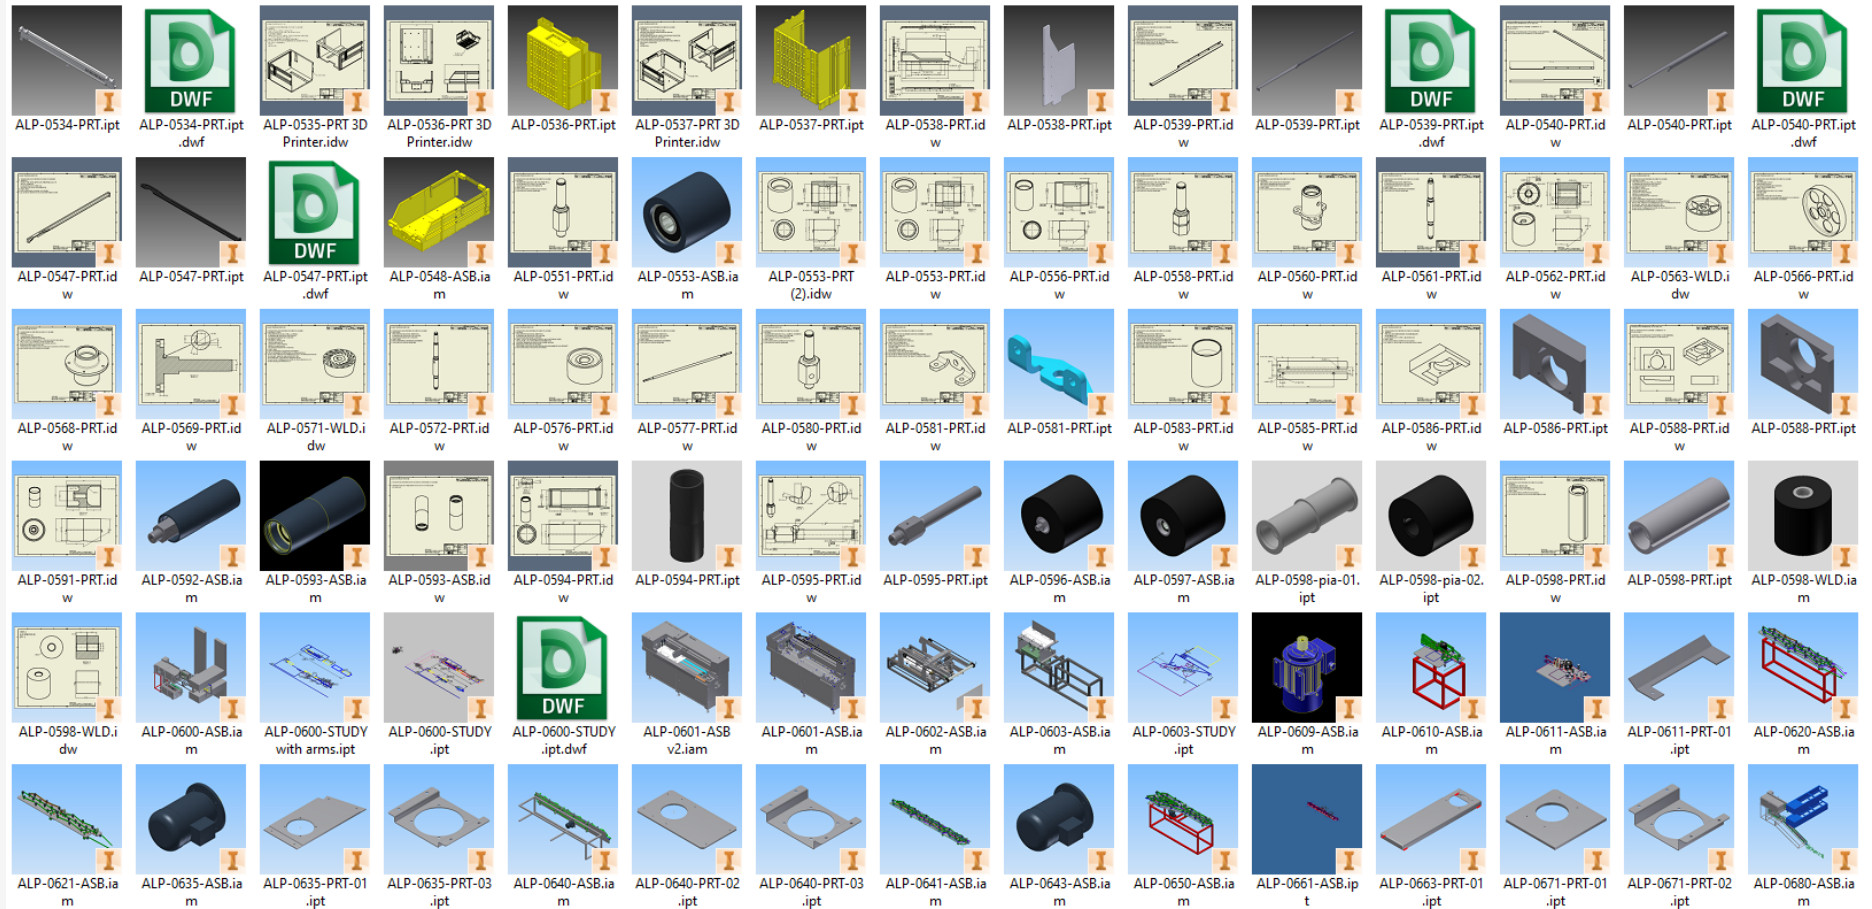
DWF DWF DWF DWF DWF DWF

ALP-0534-PRT.ipt
ALP-0534-PRT.ipt.dwf
ALP-0535-PRT 3D Printer.idw
ALP-0536-PRT 3D Printer.idw
ALP-0536-PRT.ipt
ALP-0537-PRT 3D Printer.idw
ALP-0537-PRT.ipt
ALP-0538-PRT.idw
ALP-0538-PRT.ipt
ALP-0539-PRT.idw
ALP-0539-PRT.ipt
ALP-0539-PRT.ipt.dwf
ALP-0540-PRT.idw
ALP-0540-PRT.ipt
ALP-0540-PRT.ipt.dwf

ALP-0547-PRT.idw
ALP-0547-PRT.ipt
ALP-0547-PRT.ipt.dwf
ALP-0548-ASB.iam
ALP-0551-PRT.idw
ALP-0553-ASB.iam
ALP-0553-PRT (2).idw
ALP-0553-PRT.idw
ALP-0556-PRT.idw
ALP-0558-PRT.idw
ALP-0560-PRT.idw
ALP-0561-PRT.idw
ALP-0562-PRT.idw
ALP-0563-WLD.idw
ALP-0566-PRT.idw

ALP-0568-PRT.idw
ALP-0569-PRT.idw
ALP-0571-WLD.idw
ALP-0572-PRT.idw
ALP-0576-PRT.idw
ALP-0577-PRT.idw
ALP-0580-PRT.idw
ALP-0581-PRT.idw
ALP-0581-PRT.ipt
ALP-0583-PRT.idw
ALP-0585-PRT.idw
ALP-0586-PRT.idw
ALP-0586-PRT.ipt
ALP-0588-PRT.idw
ALP-0588-PRT.ipt

ALP-0591-PRT.idw
ALP-0592-ASB.iam
ALP-0593-ASB.iam
ALP-0593-ASB.idw
ALP-0594-PRT.idw
ALP-0594-PRT.ipt
ALP-0595-PRT.idw
ALP-0595-PRT.ipt
ALP-0596-ASB.iam
ALP-0597-ASB.iam
ALP-0598-pia-01.ipt
ALP-0598-pia-02.ipt
ALP-0598-PRT.idw
ALP-0598-PRT.ipt
ALP-0598-WLD.iam

ALP-0598-WLD.idw
ALP-0600-ASB.iam
ALP-0600-STUDY with arms.ipt
ALP-0600-STUDY.ipt
ALP-0600-STUDY.ipt.dwf
ALP-0601-ASB v2.iam
ALP-0601-ASB.iam
ALP-0602-ASB.iam
ALP-0603-ASB.iam
ALP-0603-STUDY.ipt
ALP-0609-ASB.iam
ALP-0610-ASB.iam
ALP-0611-ASB.iam
ALP-0611-PRT-01.ipt
ALP-0620-ASB.iam

ALP-0621-ASB.iam
ALP-0635-ASB.iam
ALP-0635-PRT-01.ipt
ALP-0635-PRT-03.ipt
ALP-0640-ASB.iam
ALP-0640-PRT-02.ipt
ALP-0640-PRT-03.ipt
ALP-0641-ASB.iam
ALP-0643-ASB.iam
ALP-0650-ASB.iam
ALP-0661-ASB.ipt
ALP-0663-PRT-01.ipt
ALP-0671-PRT-01.ipt
ALP-0671-PRT-02.ipt
ALP-0680-ASB.iam